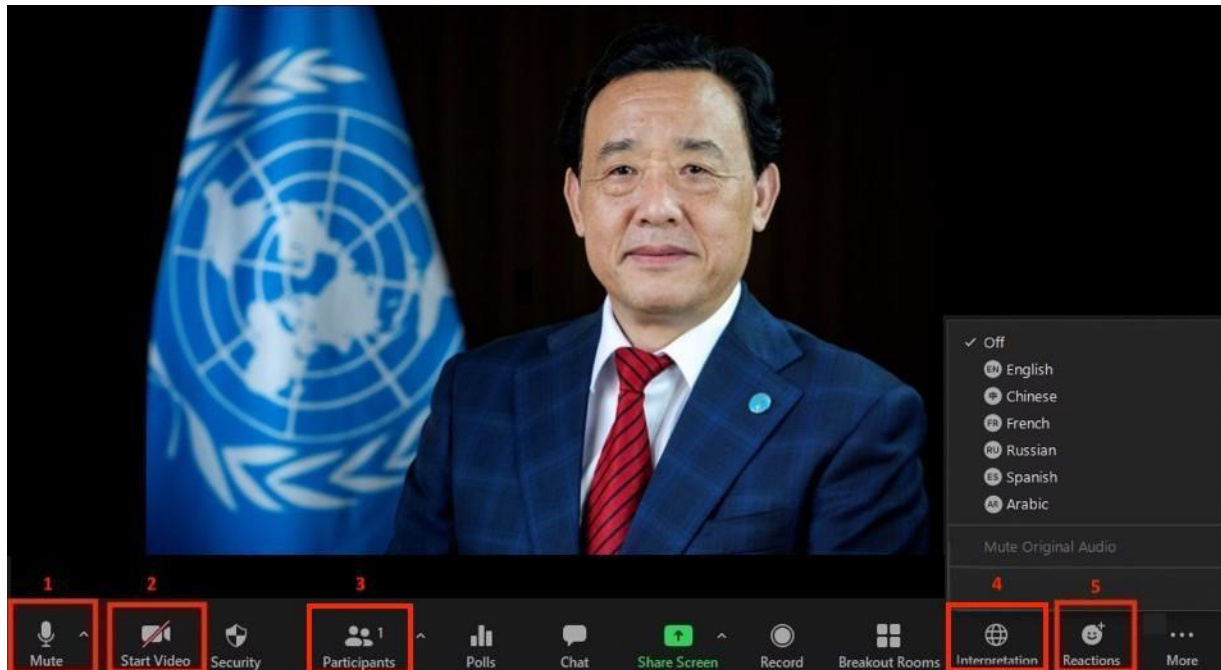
✓ Off
EN English
Chinese
FR French
RU Russian
ES Spanish
AR Arabic

Mute Original Audio

1
Mute

2
Start Video

Security

3
Participants 1

Polls

Chat

Share Screen

Record

Breakout Rooms

4
Interpretation

5
Reactions

More